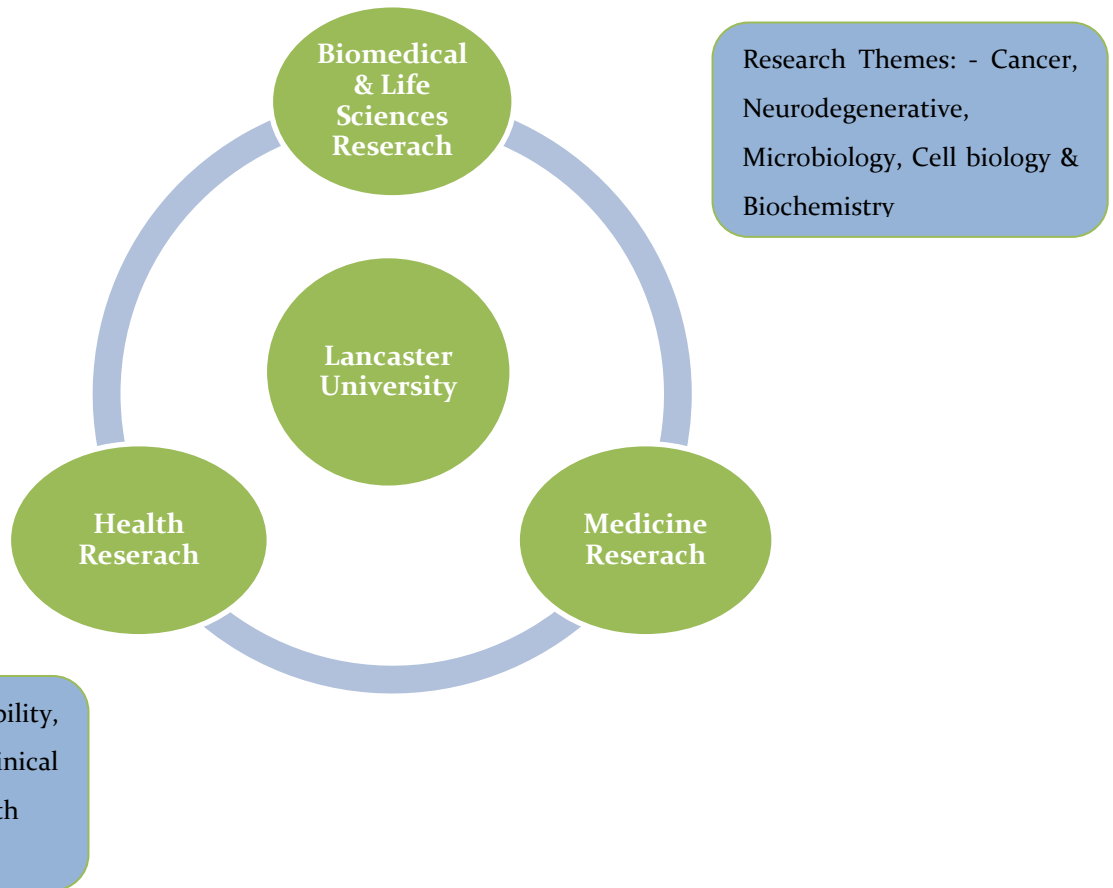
Biomedical & Life Sciences Reserach

Research Themes: - Cancer, Neurodegenerative, Microbiology, Cell biology & Biochemistry

Lancaster University

Health Reserach

Medicine Reserach

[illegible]bility, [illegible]inical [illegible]th